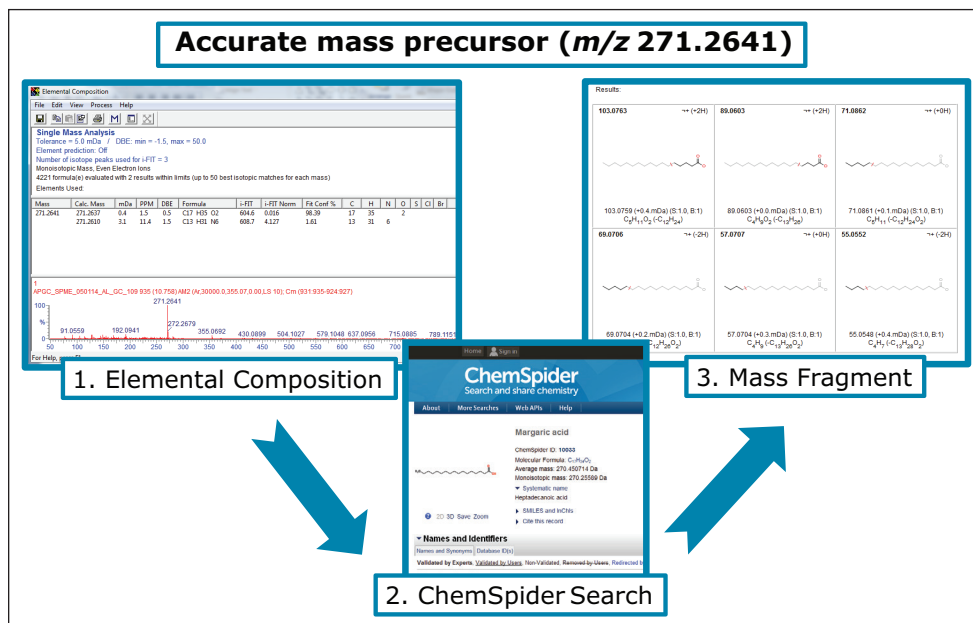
Accurate mass precursor (*m/z* 271.2641)

Elemental Composition

File Edit View Process Help

Single Mass Analysis
Tolerance = 5.0 mDa / DBE: min = -1.5, max = 50.0
Element prediction: Off
Number of isotope peaks used for i-FIT = 3
Monoisotopic Mass, Even Electron Ions
4221 formula(e) evaluated with 2 results within limits (up to 50 best isotopic matches for each mass)
Elements Used:

| Mass | Calc. Mass | mDa | PPM | DBE | Formula | i-FIT | i-FIT Norm | Fit Conf % | C | H | N | O | S | Cl | Br |
|---|---|---|---|---|---|---|---|---|---|---|---|---|---|---|---|
| 271.2641 | 271.2637 | 0.4 | 1.5 | 0.5 | C17 H35 O2 | 604.6 | 0.016 | 98.39 | 17 | 35 | | 2 | | | |
| | 271.2610 | 3.1 | 11.4 | 1.5 | C13 H31 N6 | 608.7 | 4.127 | 1.61 | 13 | 31 | 6 | | | | |

1
APGC_SPME_050114_AL_GC_109 935 (10.758) AM2 (Ar,30000.0,355.07,0.00,LS 10); Cm (931:935-924:927)
100
%
0
271.2641
91.0559 192.0941 272.2679 355.0692 430.0899 504.1027 579.1048 637.0956 715.0885 789.1151
50 100 150 200 250 300 350 400 450 500 550 600 650 700
For Help,

1. Elemental Composition

Results:

103.0763 (+2H)
103.0759 (+0.4 mDa) (S:1.0, B:1)
$C_5H_{11}O_2$ ($-C_{12}H_{24}$)

89.0603 (+2H)
89.0603 (+0.0 mDa) (S:1.0, B:1)
$C_4H_9O_2$ ($-C_{13}H_{26}$)

71.0862 (+0H)
71.0861 (+0.1 mDa) (S:1.0, B:1)
$C_5H_{11}$ ($-C_{12}H_{24}O_2$)

69.0706 (-2H)
69.0704 (+0.2 mDa) (S:1.0, B:1)
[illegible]

57.0707 (+0H)
57.0704 (+0.3 mDa) (S:1.0, B:1)
$C_4H_9$ ($-C_{13}H_{26}O_2$)

55.0552 (-2H)
55.0548 (+0.4 mDa) (S:1.0, B:1)
$C_4H_7$ ($-C_{13}H_{28}O_2$)

3. Mass Fragment

Home Sign in
ChemSpider
Search and share chemistry
About More Searches Web APIs Help

Margaric acid
ChemSpider ID: 10003
Molecular Formula: $C_{17}H_{34}O_2$
Average mass: 270.450714 Da
Monoisotopic mass: 270.25589 Da
Systematic name
Heptadecanoic acid
2D 3D Save Zoom
SMILES and InChIs
Cite this record
Names and Identifiers
Names and Synonyms Database ID(s)
Validated by Experts, Validated by Users, Non-Validated, Removed by Users, Redirected b

2. ChemSpider Search